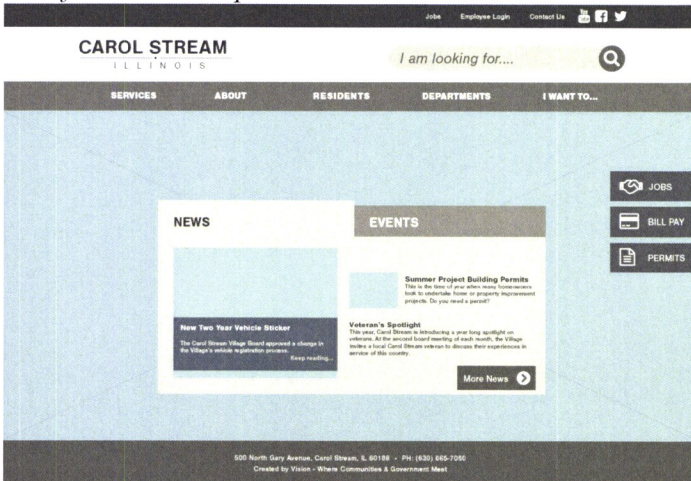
Jobs Employee Login Contact Us You Tube

CAROL STREAM
ILLINOIS

I am looking for....

SERVICES ABOUT RESIDENTS DEPARTMENTS I WANT TO...

JOBS
BILL PAY
PERMITS

NEWS

EVENTS

New Two Year Vehicle Sticker
The Carol Stream Village Board approved a change in the Village's vehicle registration process.
Keep reading...

Summer Project Building Permits
This is the time of year when many homeowners look to undertake home or property improvement projects. Do you need a permit?

Veteran's Spotlight
This year, Carol Stream is introducing a year long spotlight on veterans. At the second board meeting of each month, the Village invites a local Carol Stream veteran to discuss their experiences in service of this country.

More News

500 North Gary Avenue, Carol Stream, IL 60188 - PH: (630) 665-7050
Created by Vision - Where Communities & Government Meet